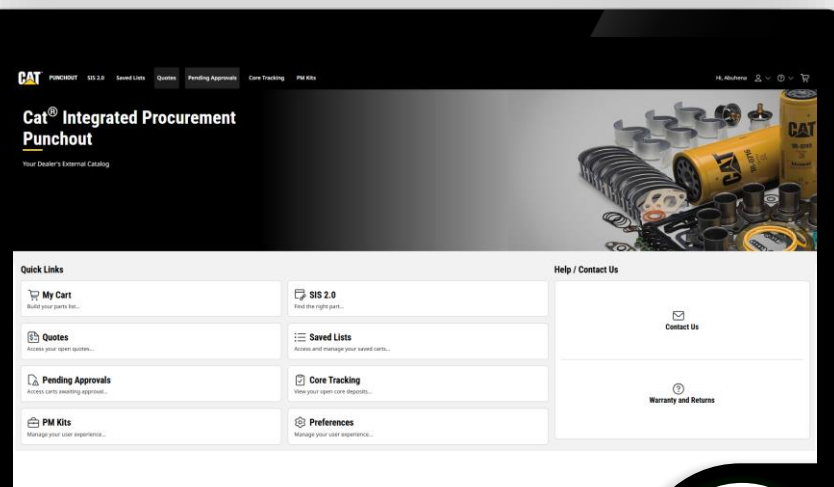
CAT PUNCHOUT SIS 2.0 Saved Lists Quotes Pending Approvals Core Tracking PM Kits

Hi, Abuhena

Cat® Integrated Procurement Punchout

Your Dealer's External Catalog

Quick Links

My Cart
Build your parts list...

SIS 2.0
Find the right part...

Quotes
Access your open quotes...

Saved Lists
Access and manage your saved carts...

Pending Approvals
Access carts awaiting approval...

Core Tracking
View your open core deposits...

PM Kits
Manage your user experience...

Preferences
Manage your user experience...

Help / Contact Us

Contact Us

Warranty and Returns